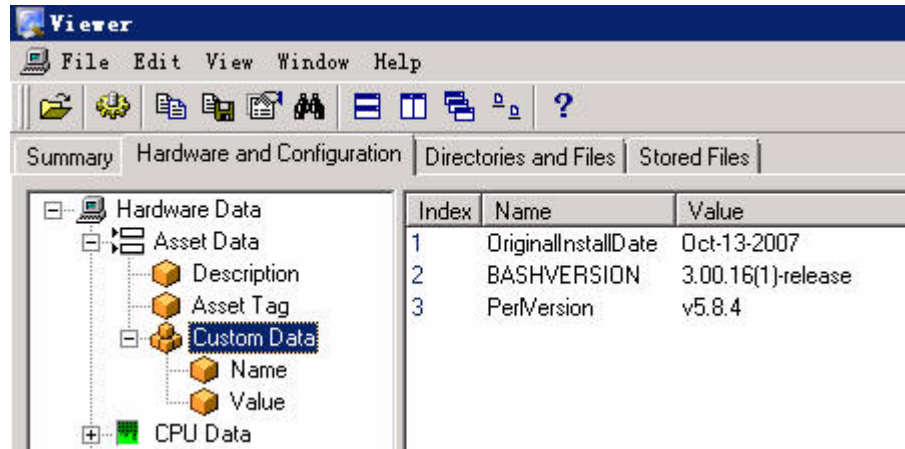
Viewer

File Edit View Window Help

?

Summary | Hardware and Configuration | Directories and Files | Stored Files

Hardware Data
Asset Data
Description
Asset Tag
Custom Data
Name
Value
CPU Data

| Index | Name | Value |
|---|---|---|
| 1 | OriginalInstallDate | Oct-13-2007 |
| 2 | BASHVERSION | 3.00.16(1)-release |
| 3 | PerlVersion | v5.8.4 |